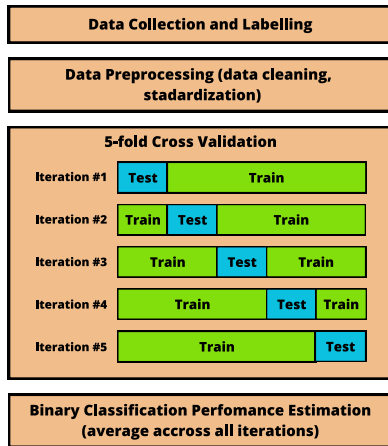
Data Collection and Labelling

Data Preprocessing (data cleaning, stadardization)

5-fold Cross Validation

Iteration #1 Test Train

Iteration #2 Train Test Train

Iteration #3 Train Test Train

Iteration #4 Train Test Train

Iteration #5 Train Test

Binary Classification Perfomance Estimation (average accross all iterations)